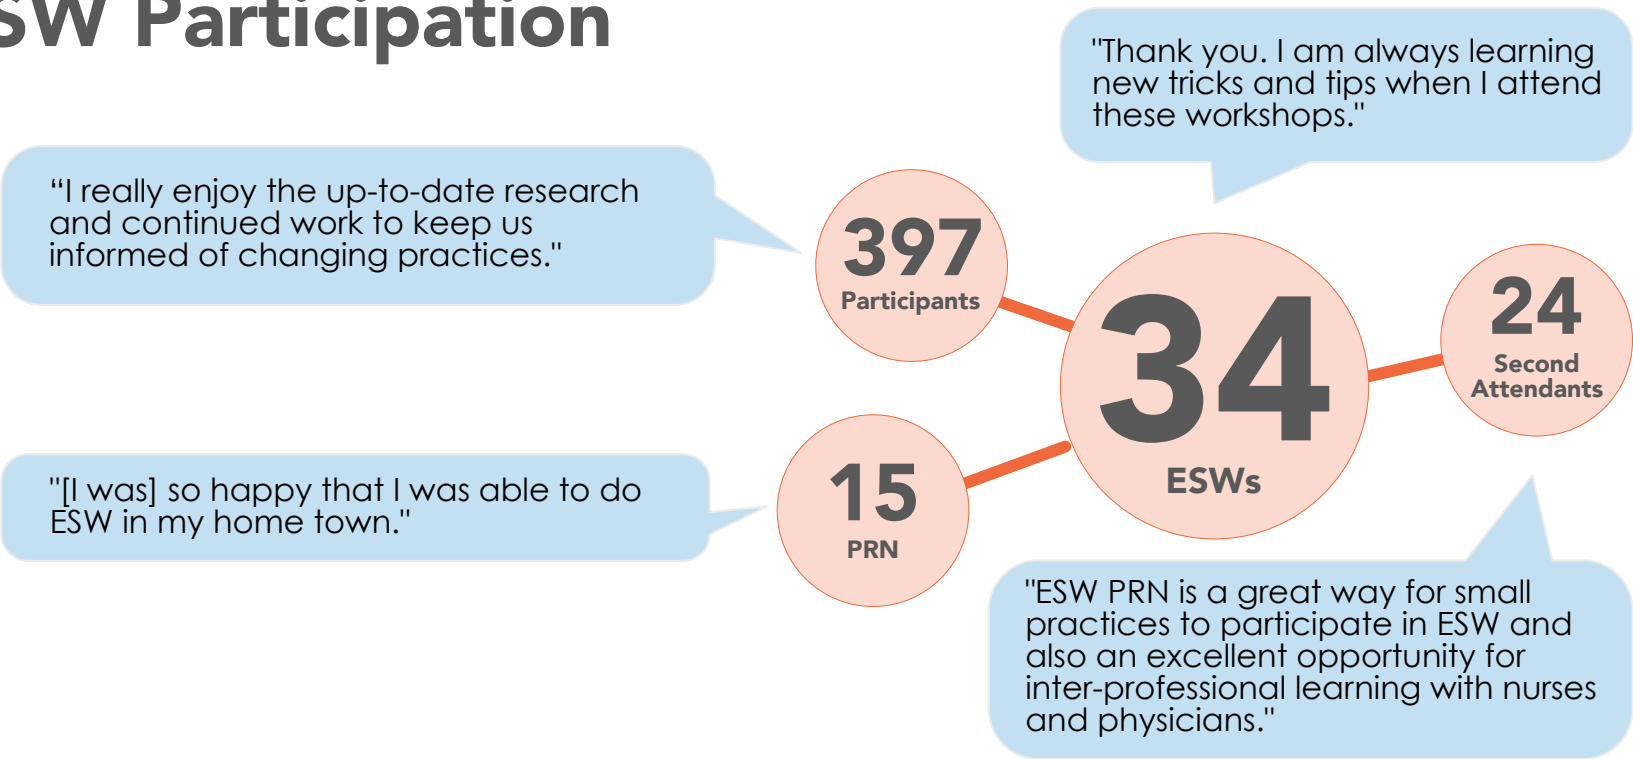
SW Participation

"Thank you. I am always learning new tricks and tips when I attend these workshops."

“I really enjoy the up-to-date research and continued work to keep us informed of changing practices."

397
Participants

34
ESWs

24
Second Attendants

"[I was] so happy that I was able to do ESW in my home town."

15
PRN

"ESW PRN is a great way for small practices to participate in ESW and also an excellent opportunity for inter-professional learning with nurses and physicians."